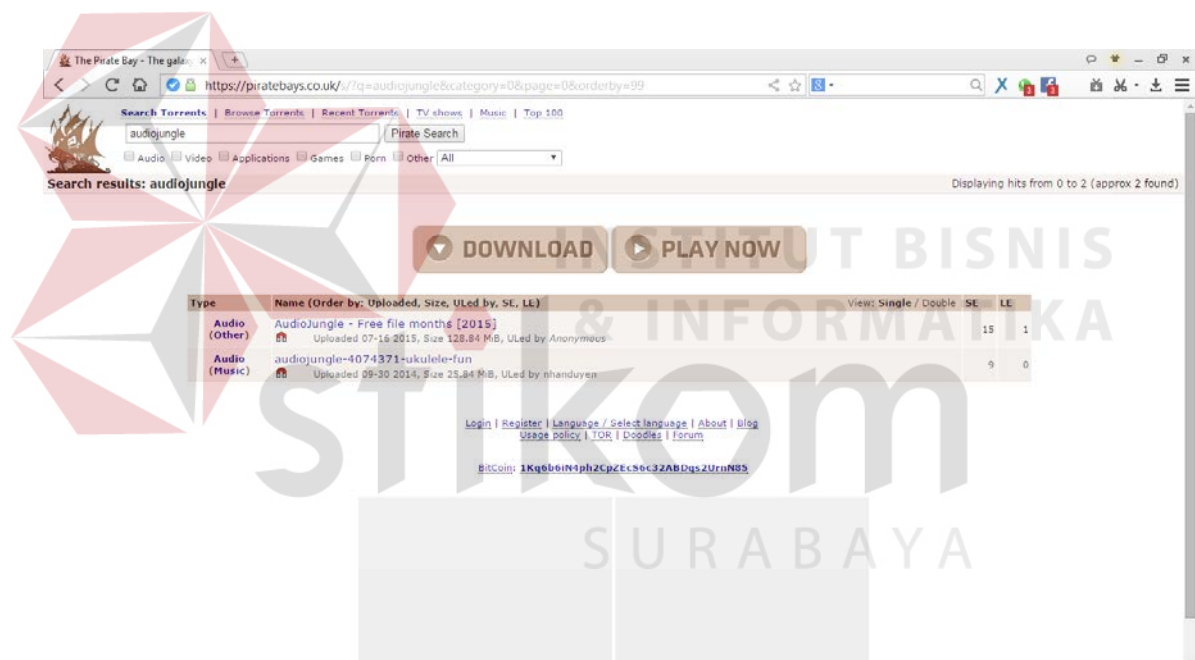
The Pirate Bay - The gala ×

https://piratebays.co.uk/s/?q=audiojungle&category=0&page=0&orderby=99

Search Torrents | Browse Torrents | Recent Torrents | TV shows | Music | Top 100

audiojungle

Pirate Search

Audio Video Applications Games Porn Other All

Search results: audiojungle

Displaying hits from 0 to 2 (approx 2 found)

DOWNLOAD PLAY NOW

INSTITUT BISNIS & INFORMATIKA

| Type | Name (Order by: Uploaded, Size, ULed by, SE, LE) View: Single / Double | SE | LE |
|---|---|---|---|
| Audio (Other) | AudioJungle - Free file months [2015] Uploaded 07-16 2015, Size 128.84 MiB, ULed by Anonymous | 15 | 1 |
| Audio (Music) | audiojungle-4074371-ukulele-fun Uploaded 09-30 2014, Size 25.84 MiB, ULed by nhanduyen | 9 | 0 |

Login | Register | Language / Select language | About | Blog
Usage policy | TOR | Doodles | Forum

BitCoin: 1Kq6b6iN4ph2CpZEcS6c32ABDqs2UrnN85

stikom

SURABAYA